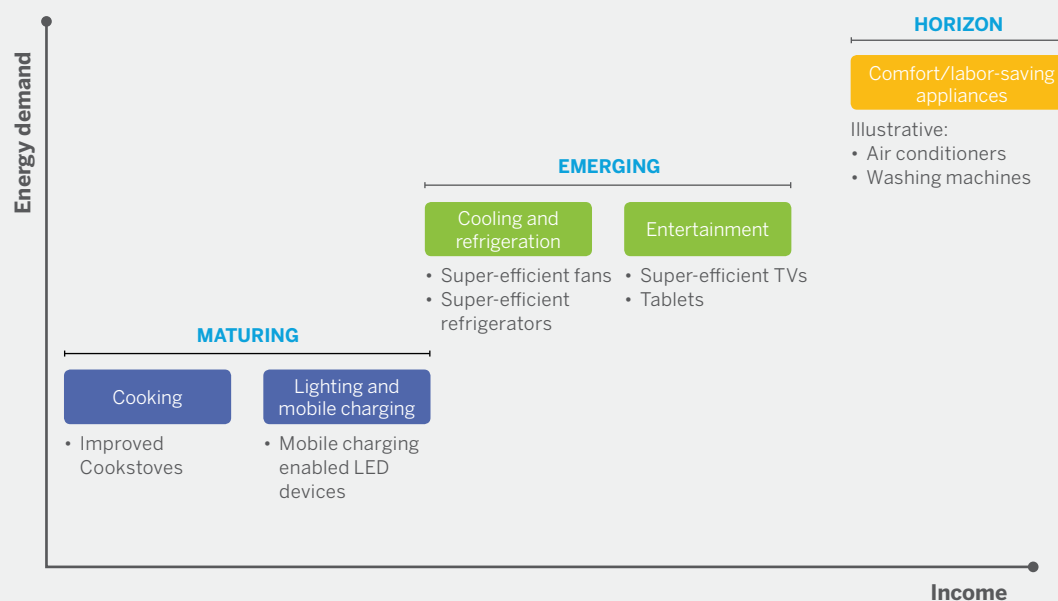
Energy demand

HORIZON

Comfort/labor-saving appliances

Illustrative:
• Air conditioners
• Washing machines

EMERGING

Cooling and refrigeration

• Super-efficient fans
• Super-efficient refrigerators

Entertainment

• Super-efficient TVs
• Tablets

MATURING

Cooking

• Improved Cookstoves

Lighting and mobile charging

• Mobile charging enabled LED devices

Income